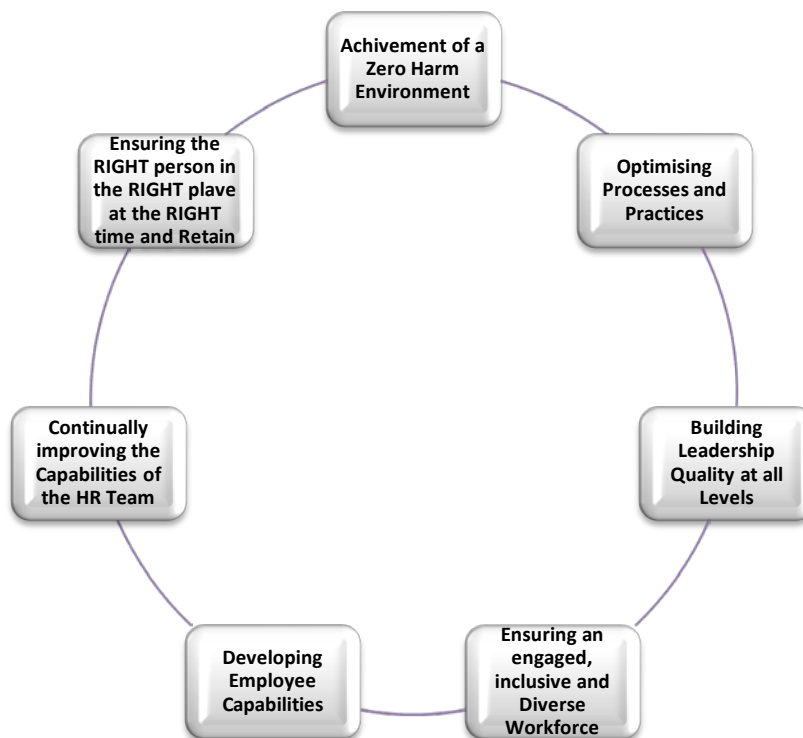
Achivement of a Zero Harm Environment

Optimising Processes and Practices

Building Leadership Quality at all Levels

Ensuring an engaged, inclusive and Diverse Workforce

Developing Employee Capabilities

Continually improving the Capabilities of the HR Team

Ensuring the RIGHT person in the RIGHT plave at the RIGHT time and Retain